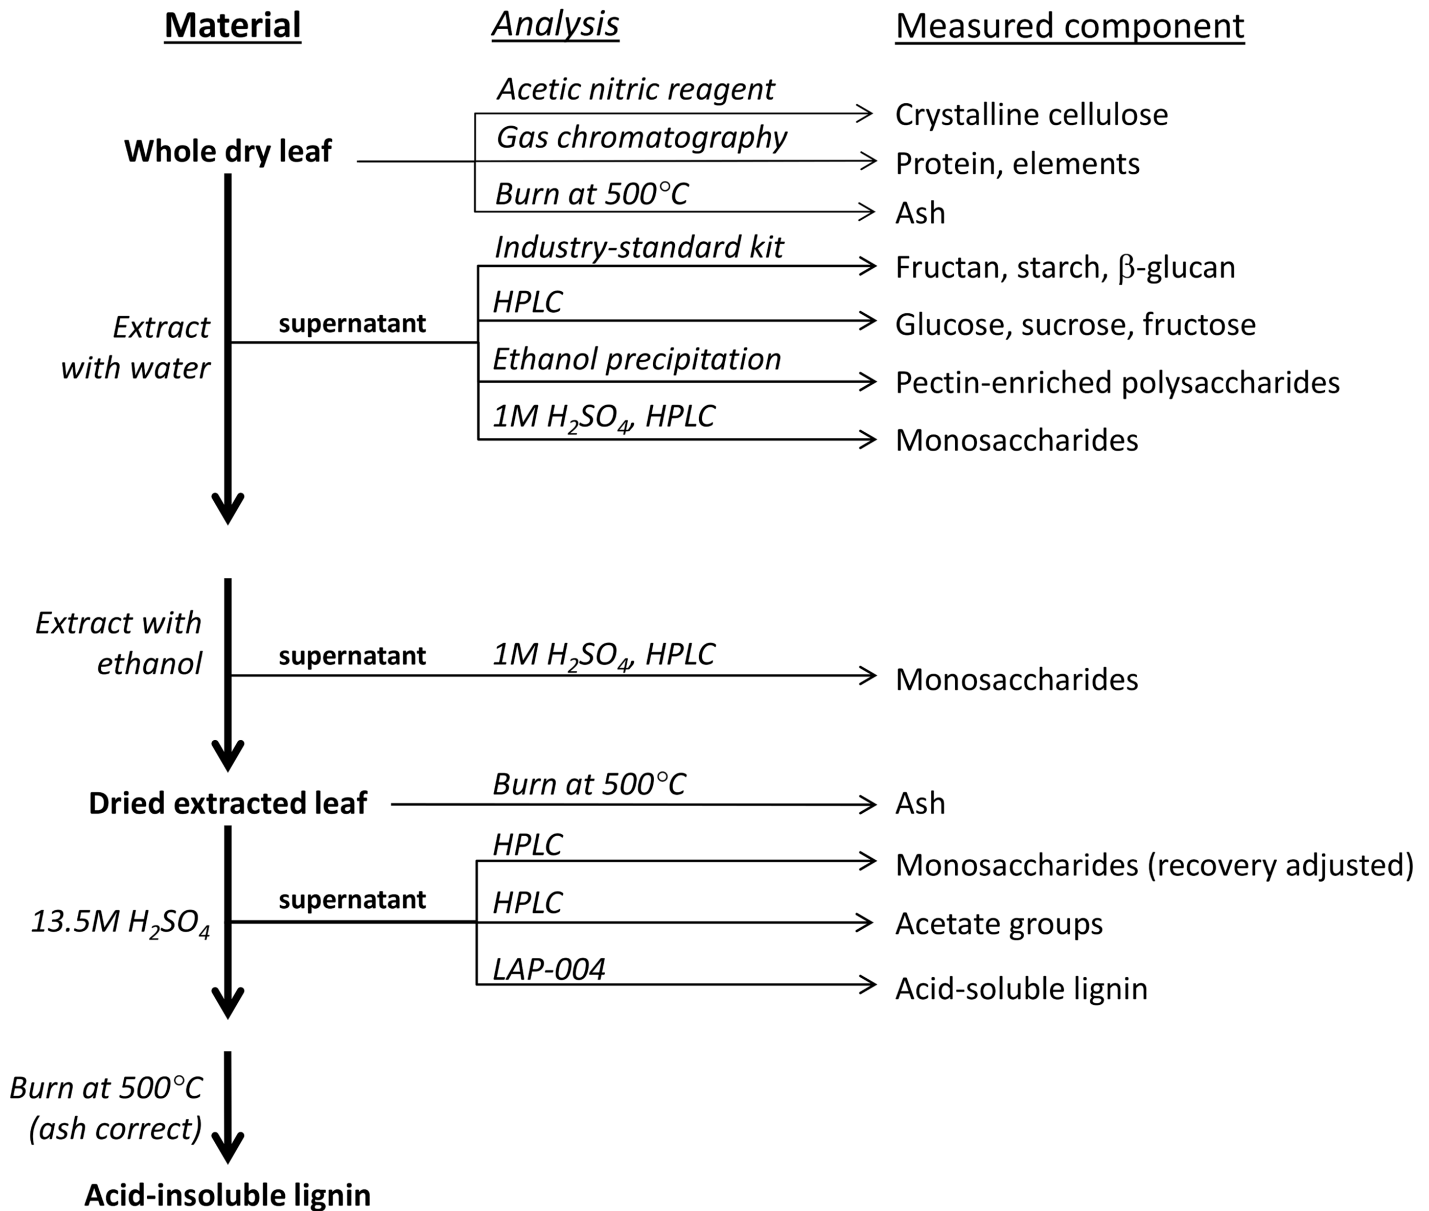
Material
Analysis
Measured component

Whole dry leaf
Acetic nitric reagent
Crystalline cellulose
Gas chromatography
Protein, elements
Burn at 500°C
Ash

Extract with water
supernatant
Industry-standard kit
Fructan, starch, β-glucan
HPLC
Glucose, sucrose, fructose
Ethanol precipitation
Pectin-enriched polysaccharides
1M $H_2SO_4$, HPLC
Monosaccharides

Extract with ethanol
supernatant
1M $H_2SO_4$, HPLC
Monosaccharides

Dried extracted leaf
Burn at 500°C
Ash

13.5M $H_2SO_4$
supernatant
HPLC
Monosaccharides (recovery adjusted)
HPLC
Acetate groups
LAP-004
Acid-soluble lignin

Burn at 500°C (ash correct)

Acid-insoluble lignin